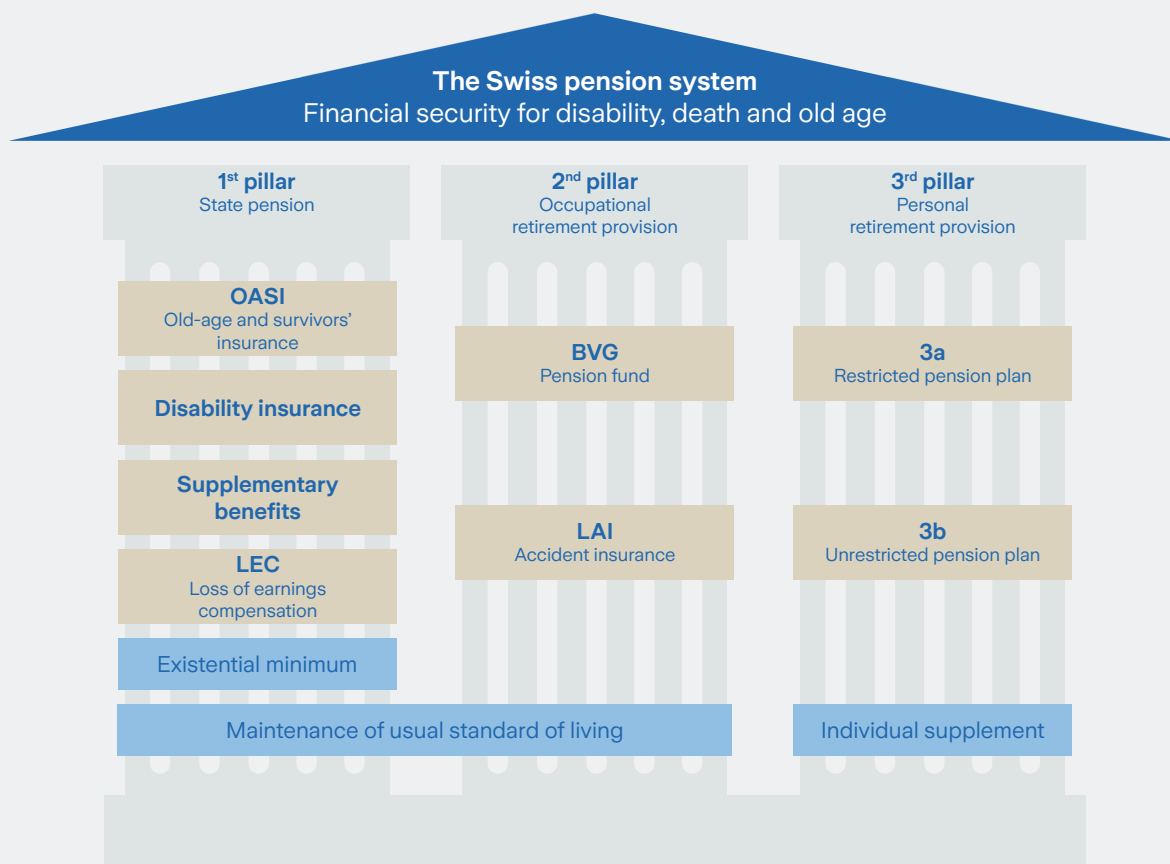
The Swiss pension system
Financial security for disability, death and old age

1$^{st}$ pillar
State pension

OASI
Old-age and survivors' insurance

Disability insurance

Supplementary benefits

LEC
Loss of earnings compensation

Existential minimum

2$^{nd}$ pillar
Occupational retirement provision

BVG
Pension fund

LAI
Accident insurance

3$^{rd}$ pillar
Personal retirement provision

3a
Restricted pension plan

3b
Unrestricted pension plan

Maintenance of usual standard of living

Individual supplement